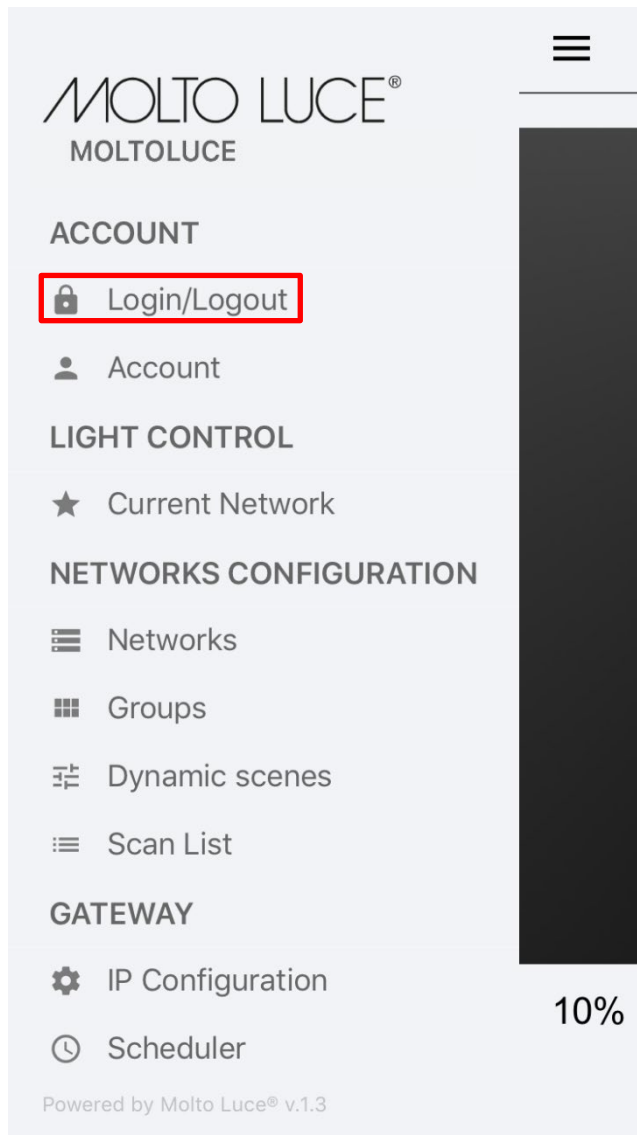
MOLTO LUCE®
MOLTOLUCE

ACCOUNT

Login/Logout

Account

LIGHT CONTROL

Current Network

NETWORKS CONFIGURATION

Networks

Groups

Dynamic scenes

Scan List

GATEWAY

IP Configuration

Scheduler

Powered by Molto Luce® v.1.3

10%